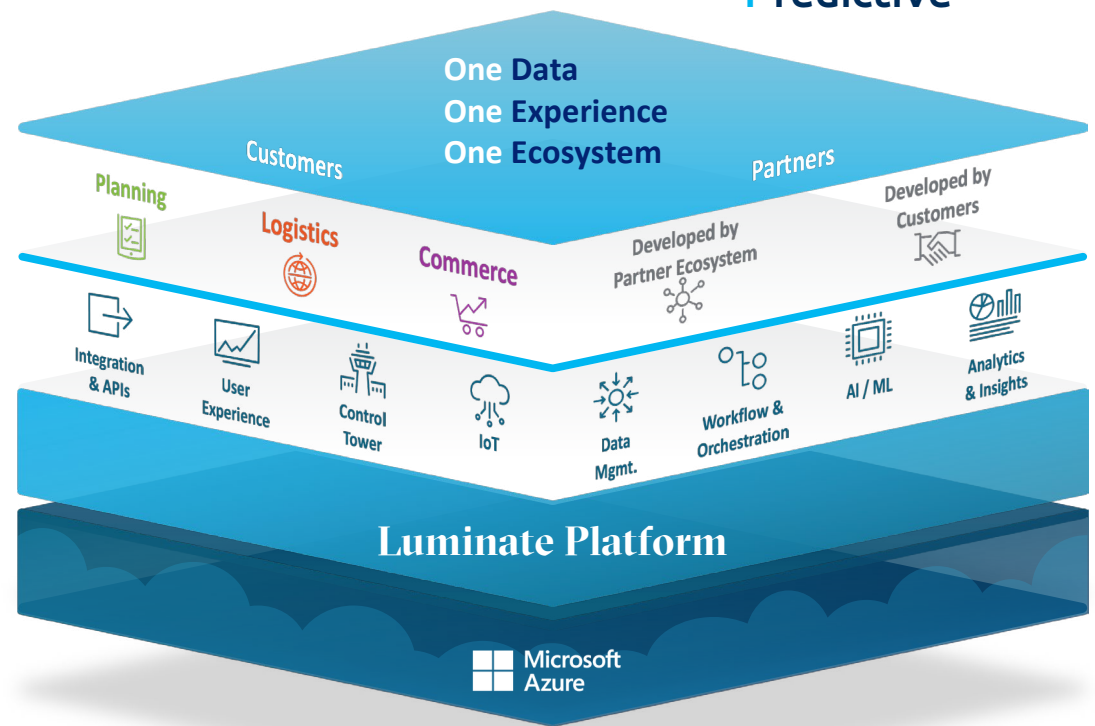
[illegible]

One Data
One Experience
One Ecosystem

Customers

Partners

Planning

Logistics

Commerce

Developed by Partner Ecosystem

Developed by Customers

Integration & APIs

User Experience

Control Tower

IoT

Data Mgmt.

Workflow & Orchestration

AI / ML

Analytics & Insights

Luminate Platform

Microsoft Azure